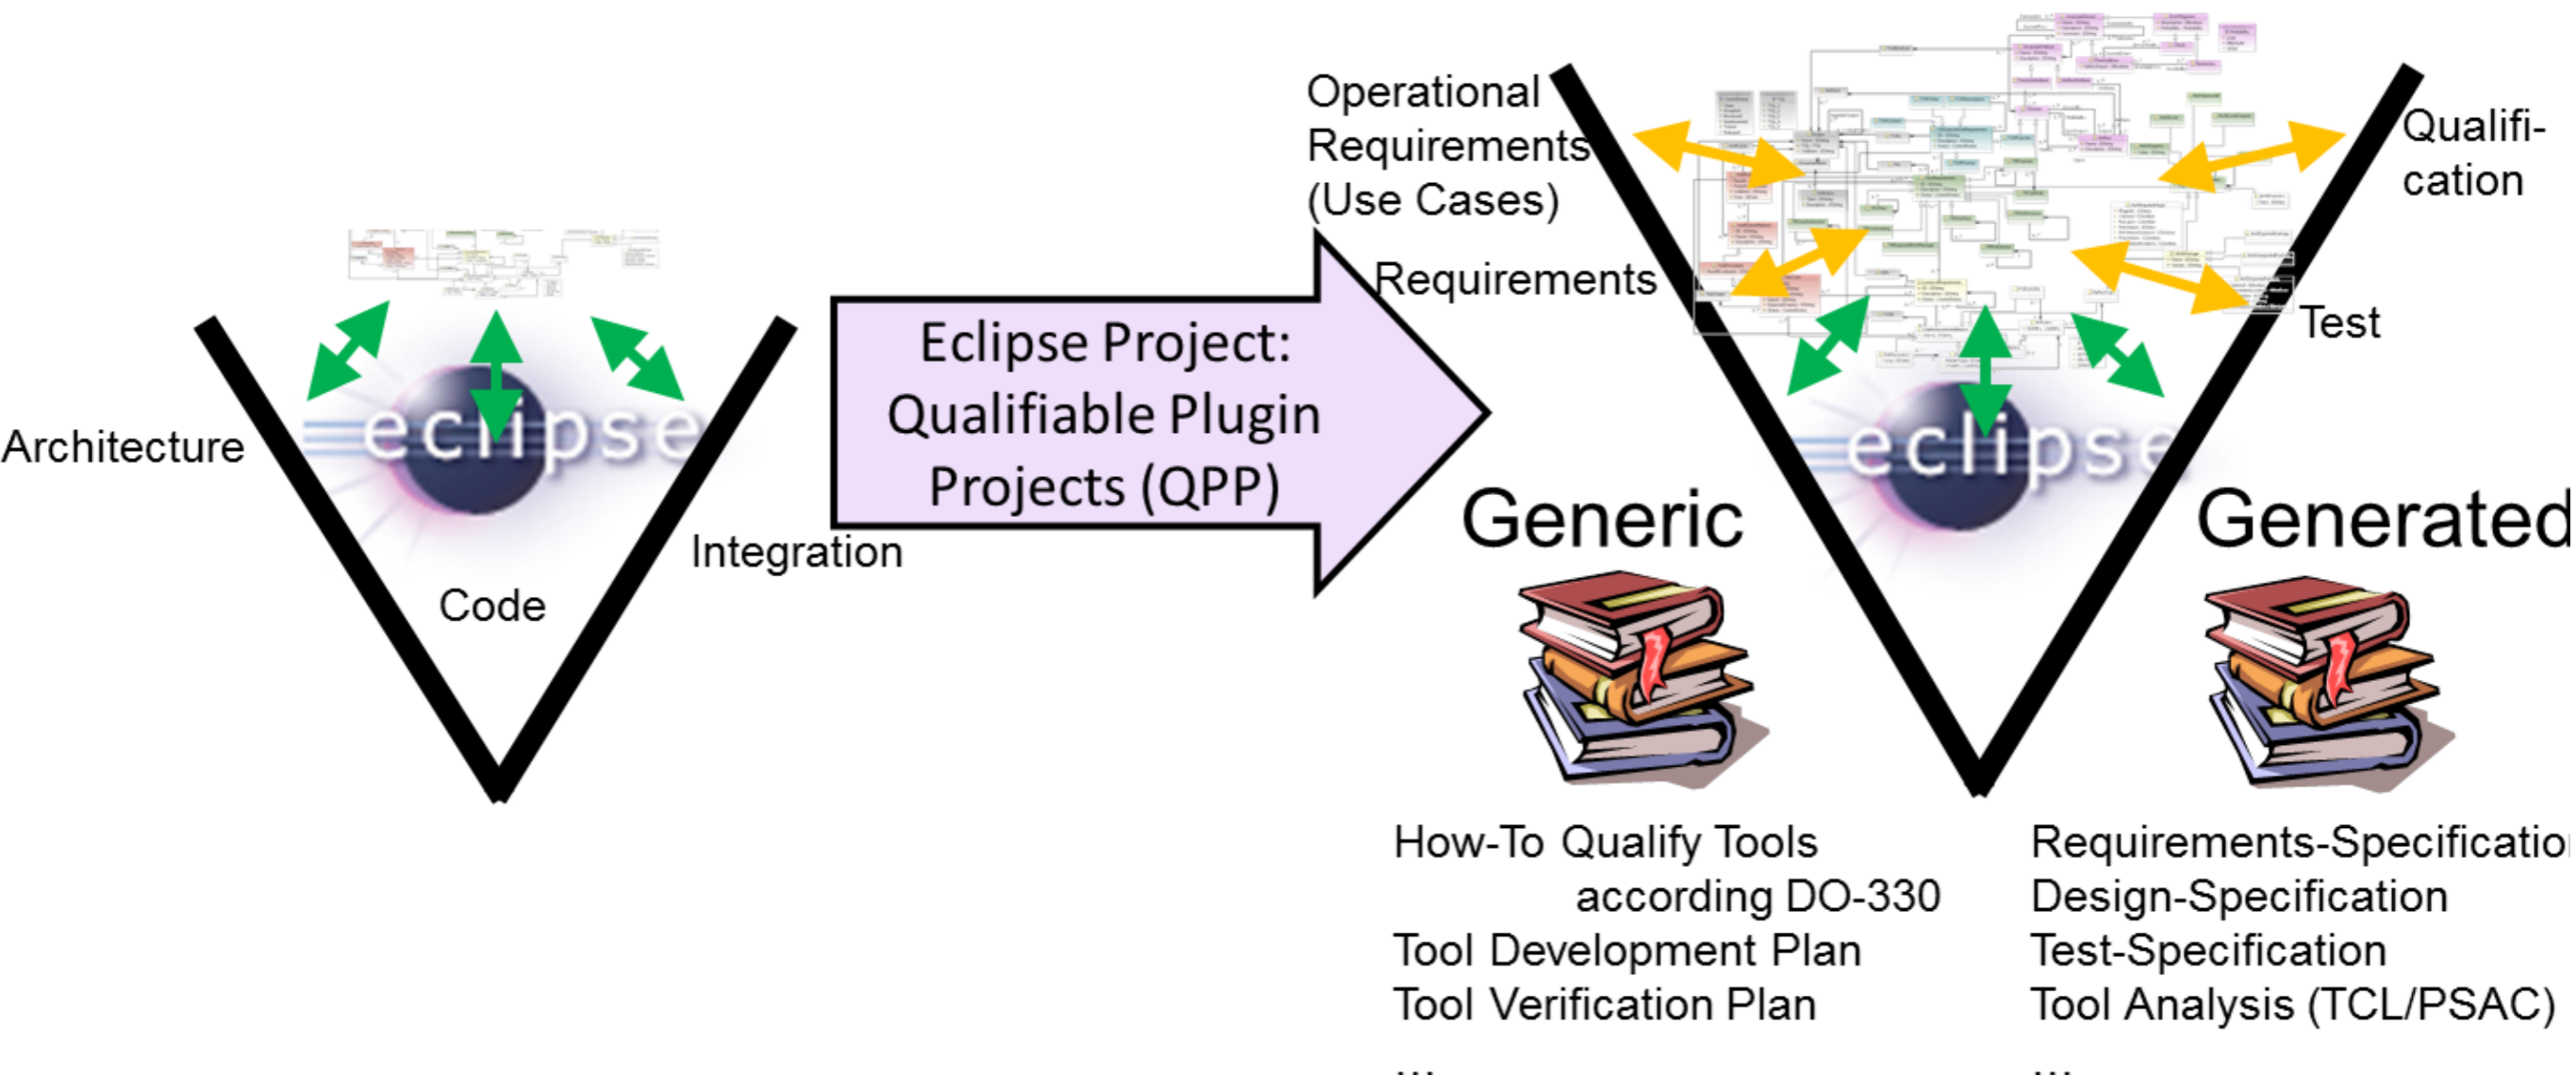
eclipse

Architecture

Integration

Code

Eclipse Project: Qualifiable Plugin Projects (QPP)

Operational Requirements (Use Cases)

Requirements

Qualifi-cation

Test

eclipse

Generic

Generated

How-To Qualify Tools according DO-330
Tool Development Plan
Tool Verification Plan
...

Requirements-Specificatio
Design-Specification
Test-Specification
Tool Analysis (TCL/PSAC)
...